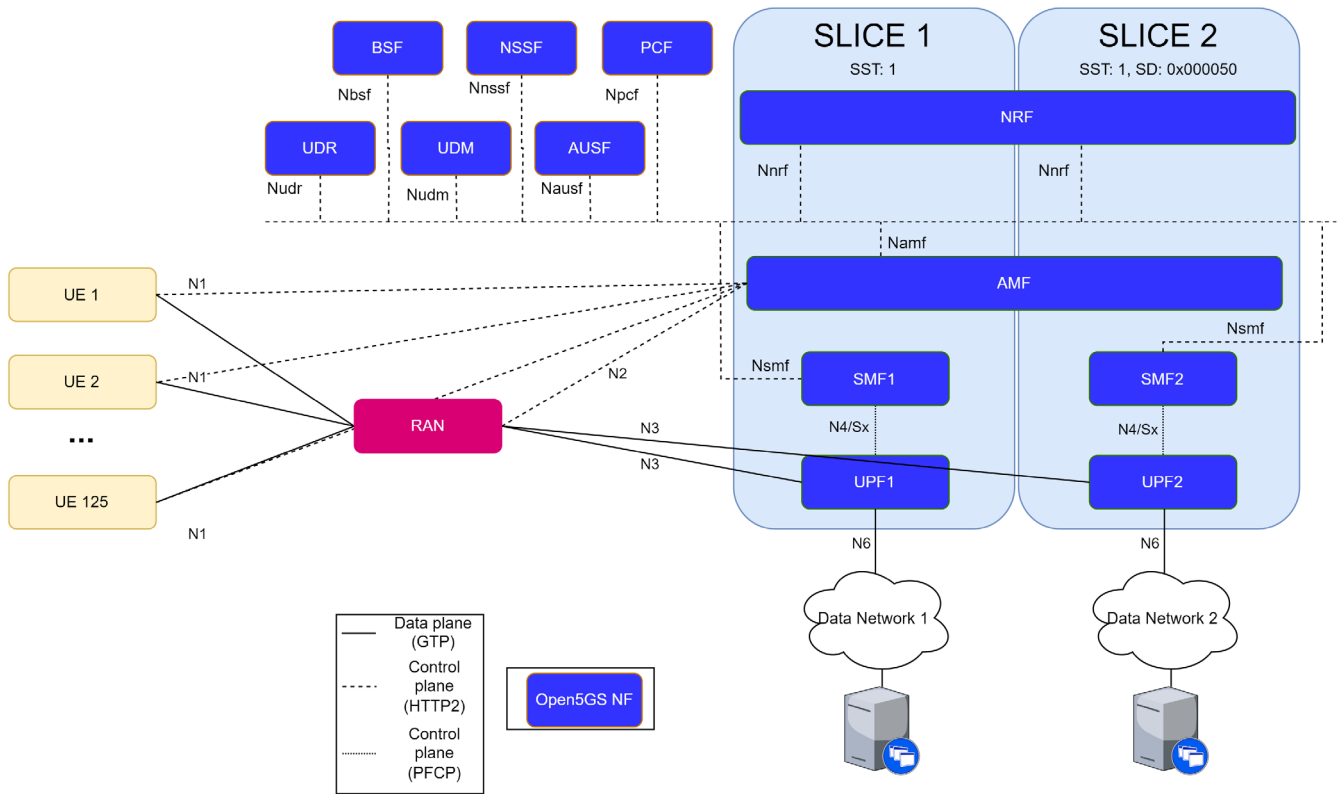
BSF
NSSF
PCF
SLICE 1
SST: 1
SLICE 2
SST: 1, SD: 0x000050
Nbsf
Nnssf
Npcf
NRF
UDR
UDM
AUSF
Nudr
Nudm
Nausf
Nnrf
Nnrf
Namf
UE 1
N1
AMF
UE 2
N1
Nsmf
N2
Nsmf
SMF1
SMF2
...
RAN
N3
N4/Sx
N4/Sx
N3
UE 125
UPF1
UPF2
N1
N6
N6
Data Network 1
Data Network 2
Data plane (GTP)
Control plane (HTTP2)
Control plane (PFCP)
Open5GS NF